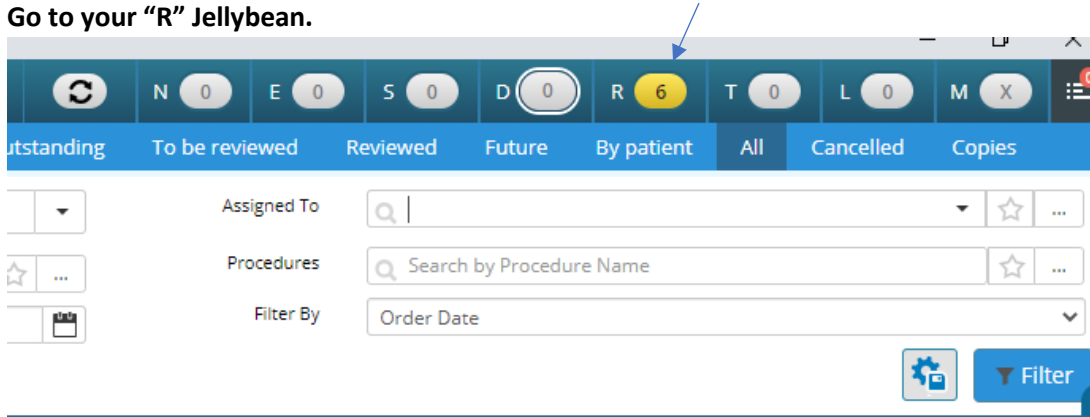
Go to your “R” Jellybean.

N 0 E 0 S 0 D 0 R 6 T 0 L 0 M X

utstanding To be reviewed Reviewed Future By patient All Cancelled Copies

Assigned To

Procedures Search by Procedure Name

Filter By Order Date

Filter